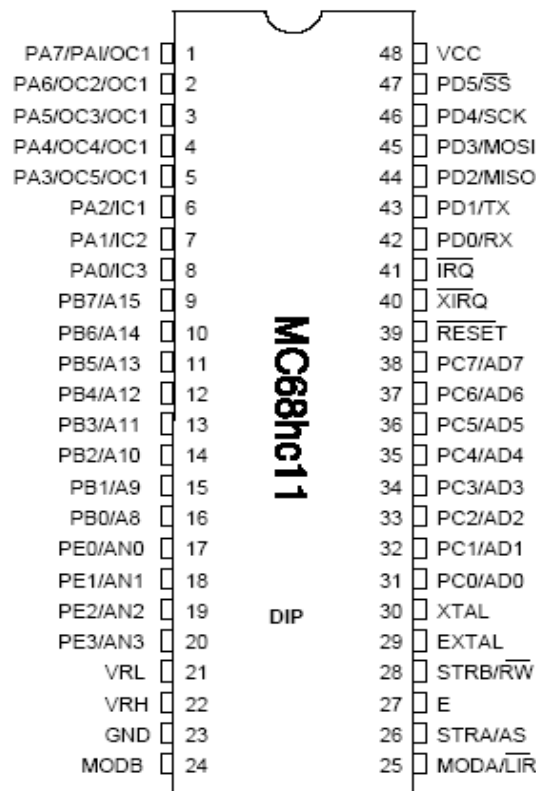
PA7/PAI/OC1 1
PA6/OC2/OC1 2
PA5/OC3/OC1 3
PA4/OC4/OC1 4
PA3/OC5/OC1 5
PA2/IC1 6
PA1/IC2 7
PA0/IC3 8
PB7/A15 9
PB6/A14 10
PB5/A13 11
PB4/A12 12
PB3/A11 13
PB2/A10 14
PB1/A9 15
PB0/A8 16
PE0/AN0 17
PE1/AN1 18
PE2/AN2 19
PE3/AN3 20
VRL 21
VRH 22
GND 23
MODB 24

MC68hc11

DIP

48 VCC
47 PD5/$\overline{SS}$
46 PD4/SCK
45 PD3/MOSI
44 PD2/MISO
43 PD1/TX
42 PD0/RX
41 $\overline{IRQ}$
40 $\overline{XIRQ}$
39 $\overline{RESET}$
38 PC7/AD7
37 PC6/AD6
36 PC5/AD5
35 PC4/AD4
34 PC3/AD3
33 PC2/AD2
32 PC1/AD1
31 PC0/AD0
30 XTAL
29 EXTAL
28 STRB/$\overline{RW}$
27 E
26 STRA/AS
25 MODA/$\overline{LIR}$